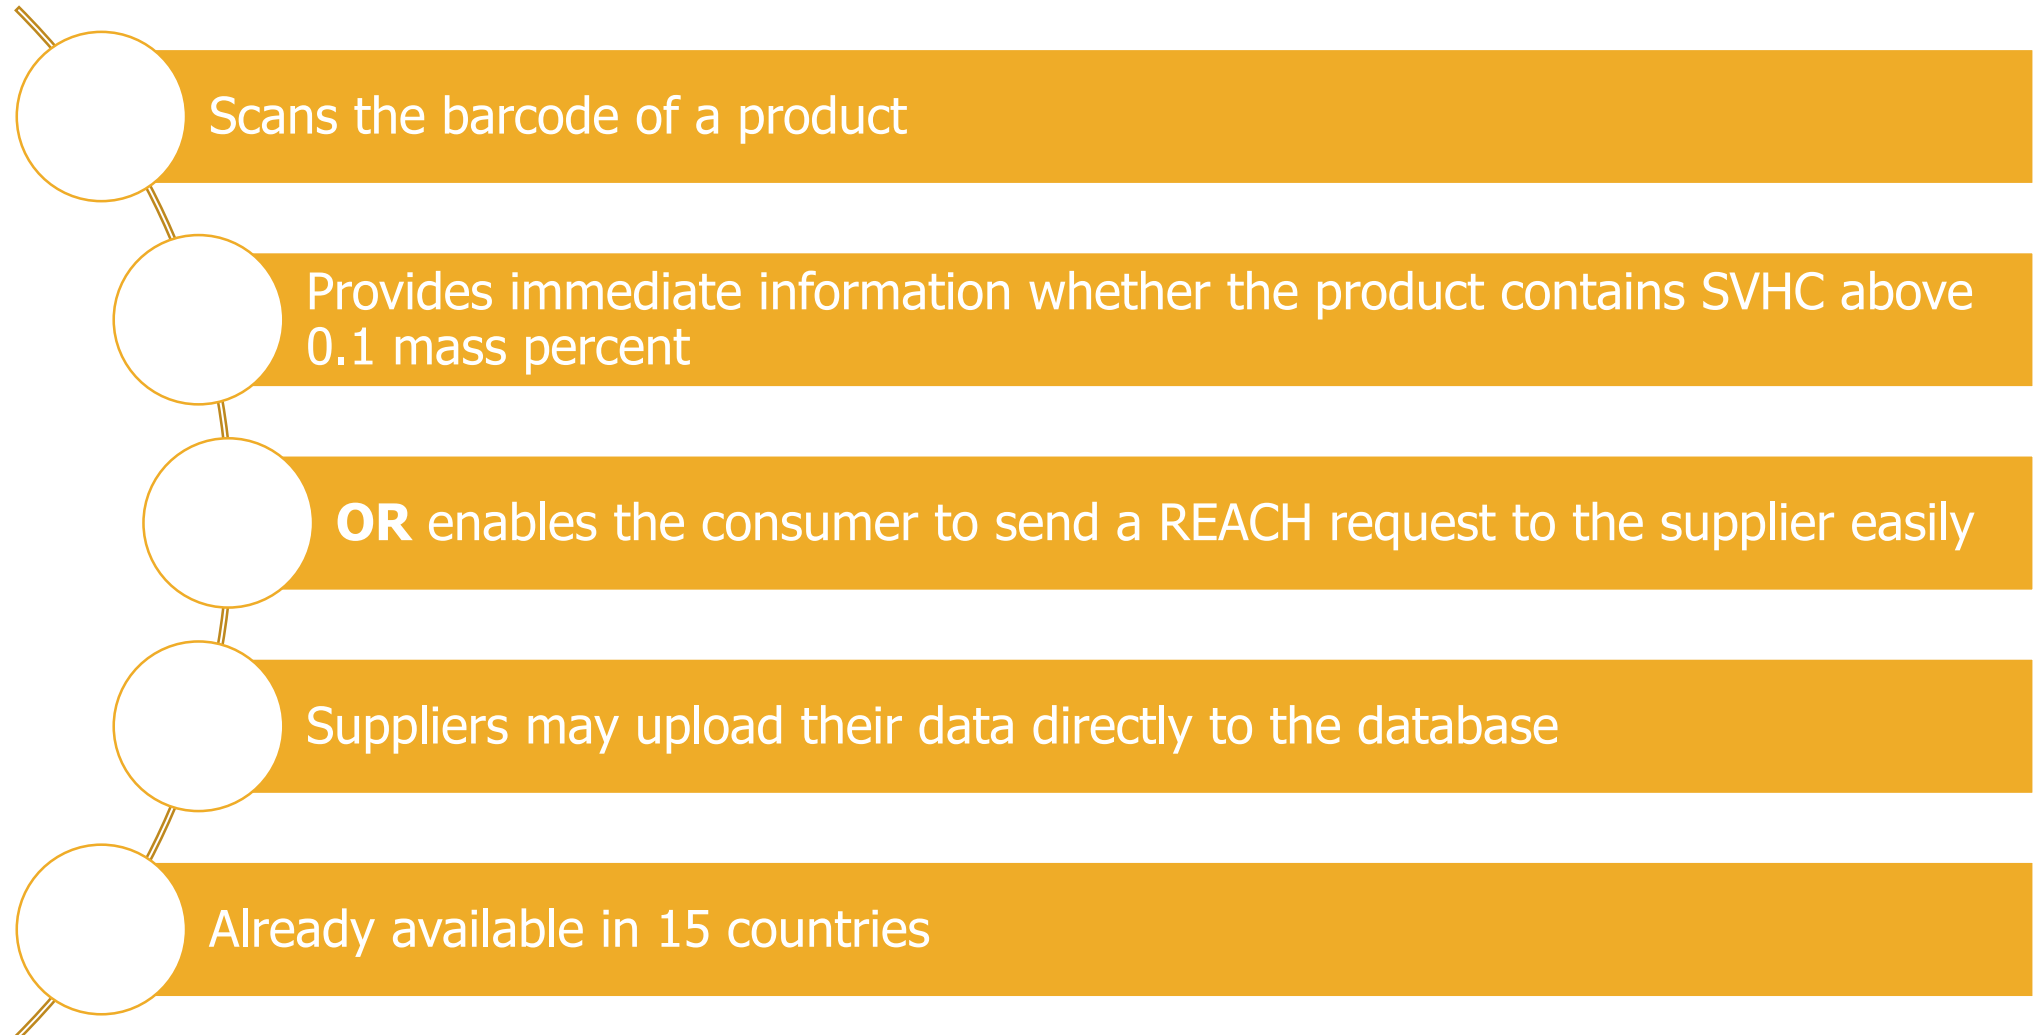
Scans the barcode of a product

Provides immediate information whether the product contains SVHC above 0.1 mass percent

OR enables the consumer to send a REACH request to the supplier easily

Suppliers may upload their data directly to the database

Already available in 15 countries